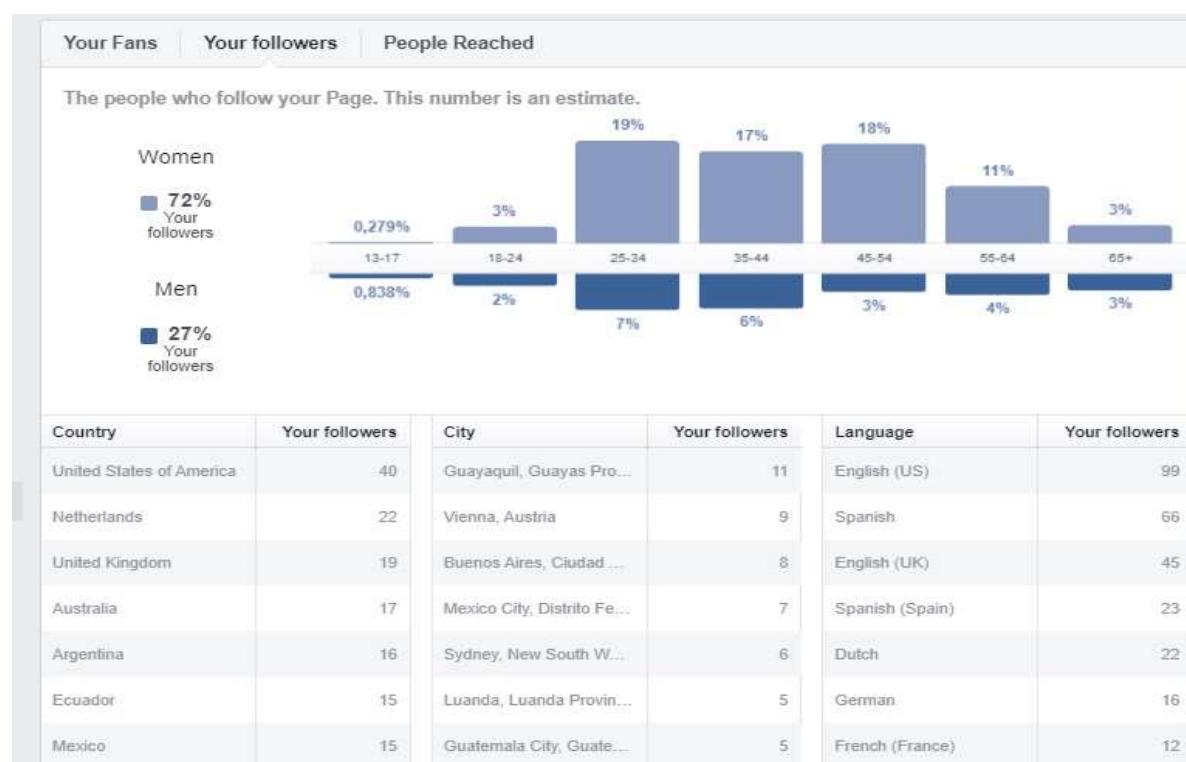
Your Fans | Your followers | People Reached

The people who follow your Page. This number is an estimate.

Women
72%
Your followers

Men
27%
Your followers

| | 13-17 | 18-24 | 25-34 | 35-44 | 45-54 | 55-64 | 65+ |
|---|---|---|---|---|---|---|---|
| Women | 0,279% | 3% | 19% | 17% | 18% | 11% | 3% |
| Men | 0,838% | 2% | 7% | 6% | 3% | 4% | 3% |

| Country | Your followers |
|---|---|
| United States of America | 40 |
| Netherlands | 22 |
| United Kingdom | 19 |
| Australia | 17 |
| Argentina | 16 |
| Ecuador | 15 |
| Mexico | 15 |

| City | Your followers |
|---|---|
| Guayaquil, Guayas Pro... | 11 |
| Vienna, Austria | 9 |
| Buenos Aires, Ciudad ... | 8 |
| Mexico City, Distrito Fe... | 7 |
| Sydney, New South W... | 6 |
| Luanda, Luanda Provin... | 5 |
| Guatemala City, Guate... | 5 |

| Language | Your followers |
|---|---|
| English (US) | 99 |
| Spanish | 66 |
| English (UK) | 45 |
| Spanish (Spain) | 23 |
| Dutch | 22 |
| German | 16 |
| French (France) | 12 |